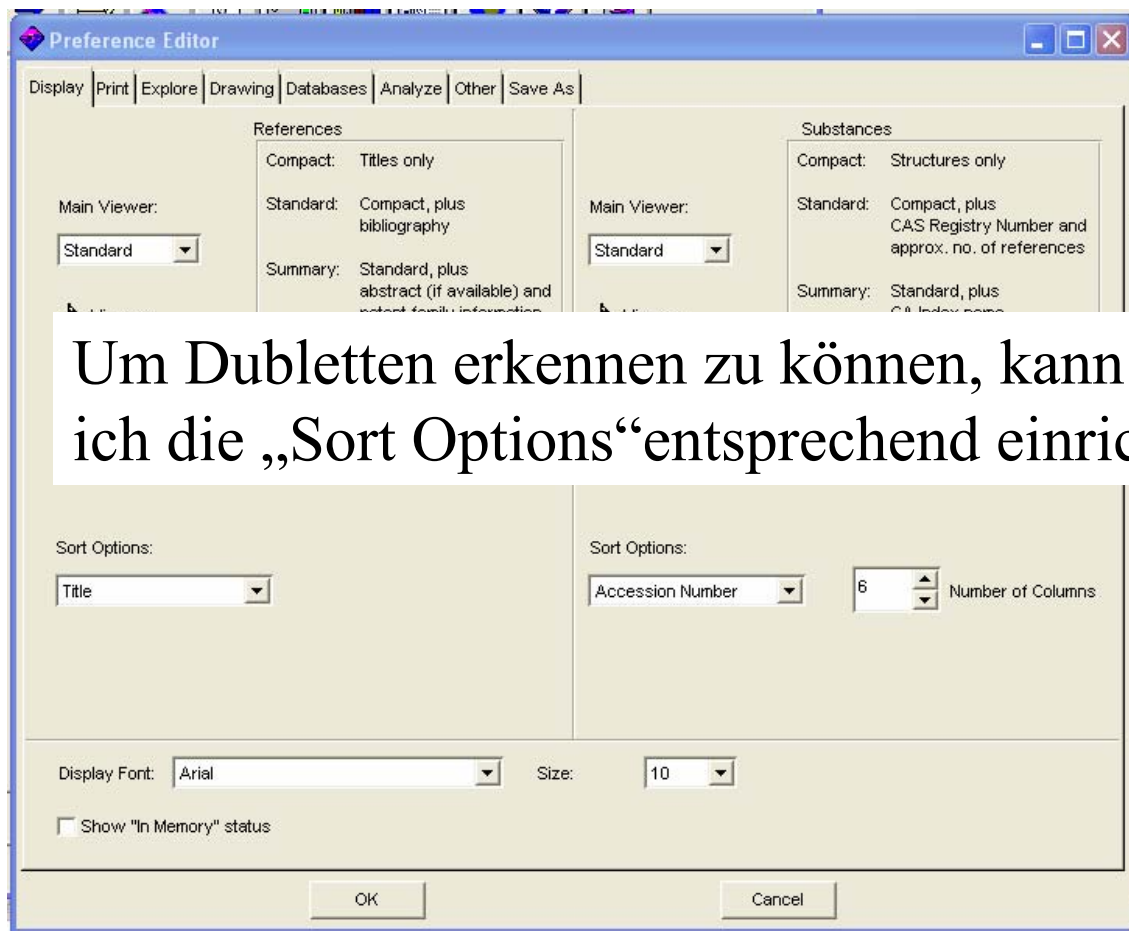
Preference Editor

Display | Print | Explore | Drawing | Databases | Analyze | Other | Save As

References

Compact: Titles only

Standard: Compact, plus bibliography

Summary: Standard, plus abstract (if available) and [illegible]

Main Viewer:

Standard

Substances

Compact: Structures only

Standard: Compact, plus CAS Registry Number and approx. no. of references

Summary: Standard, plus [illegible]

Main Viewer:

Standard

Um Dubletten erkennen zu können, kann ich die „Sort Options“entsprechend einric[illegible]

Sort Options:

Title

Sort Options:

Accession Number

6

Number of Columns

Display Font: Arial

Size: 10

Show "In Memory" status

OK

Cancel